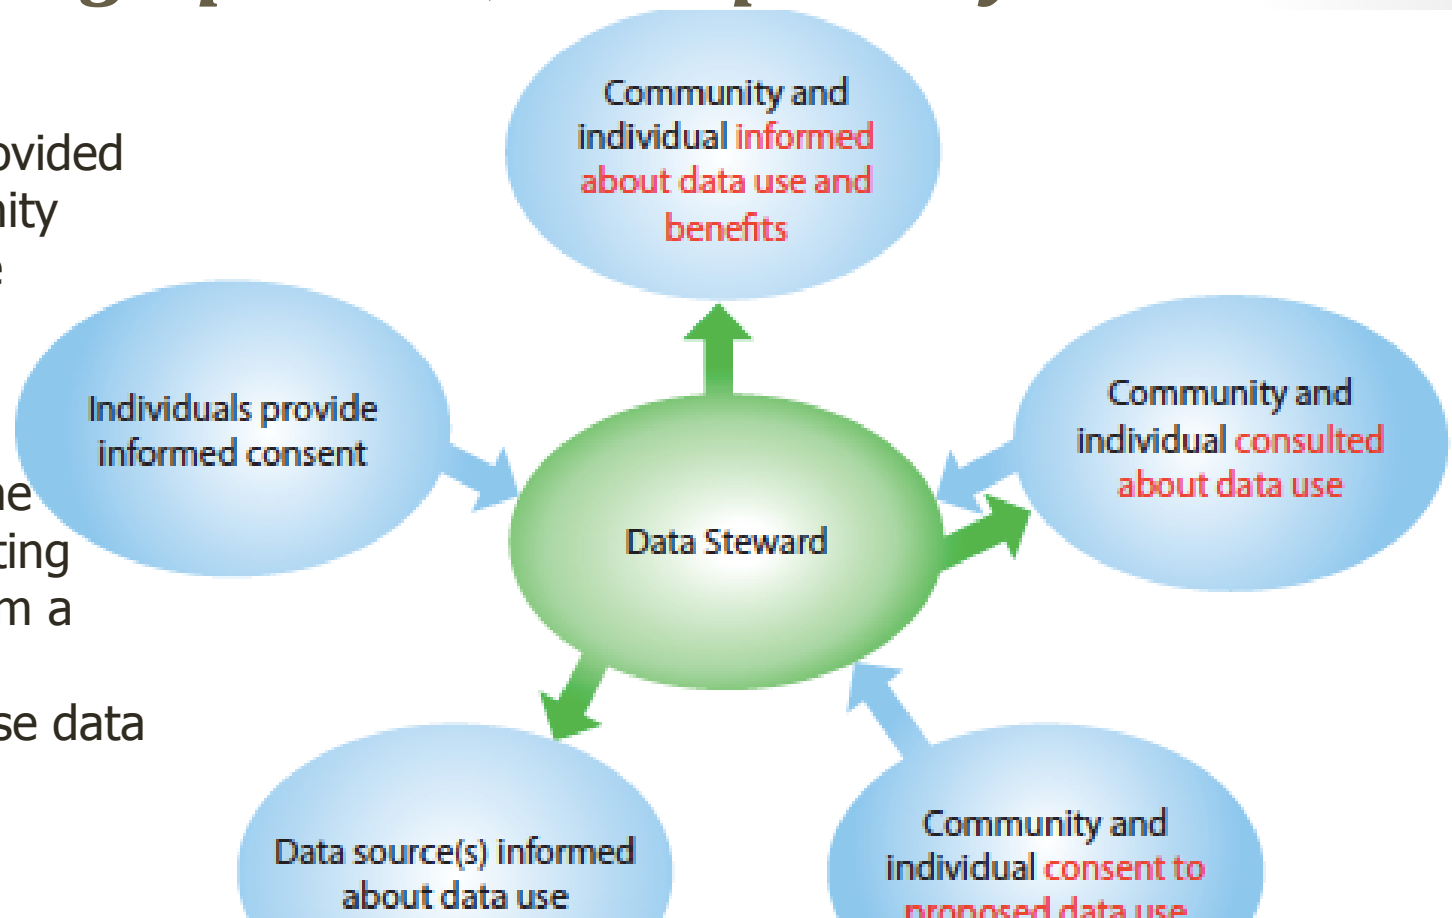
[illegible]

ovided
nity
e

he
ting
m a

se data

Community and individual informed about data use and benefits

Individuals provide informed consent

Community and individual consulted about data use

Data Steward

Data source(s) informed about data use

Community and individual consent to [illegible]